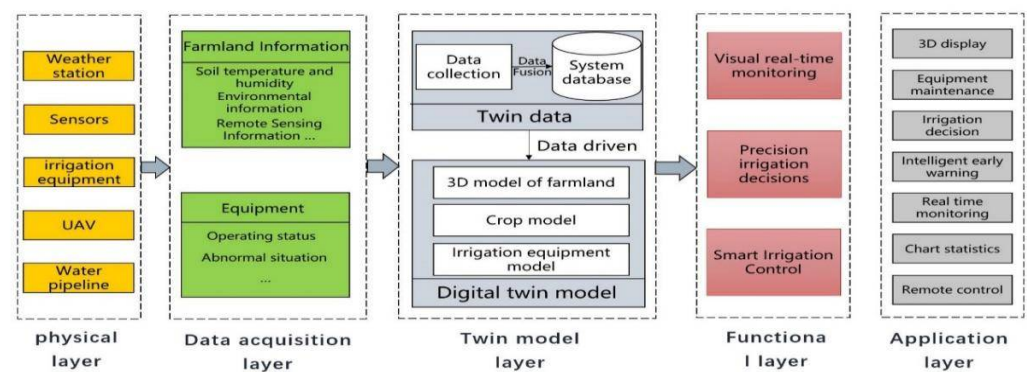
Weather station

Sensors

irrigation equipment

UAV

Water pipeline

physical layer

Farmland Information

Soil temperature and humidity
Environmental information
Remote Sensing Information ...

Equipment

Operating status
Abnormal situation
...

Data acquisition layer

Data collection

Data Fusion

System database

Twin data

Data driven

3D model of farmland

Crop model

Irrigation equipment model

Digital twin model

Twin model layer

Visual real-time monitoring

Precision irrigation decisions

Smart Irrigation Control

Functiona l layer

3D display

Equipment maintenance

Irrigation decision

Intelligent early warning

Real time monitoring

Chart statistics

Remote control

Application layer